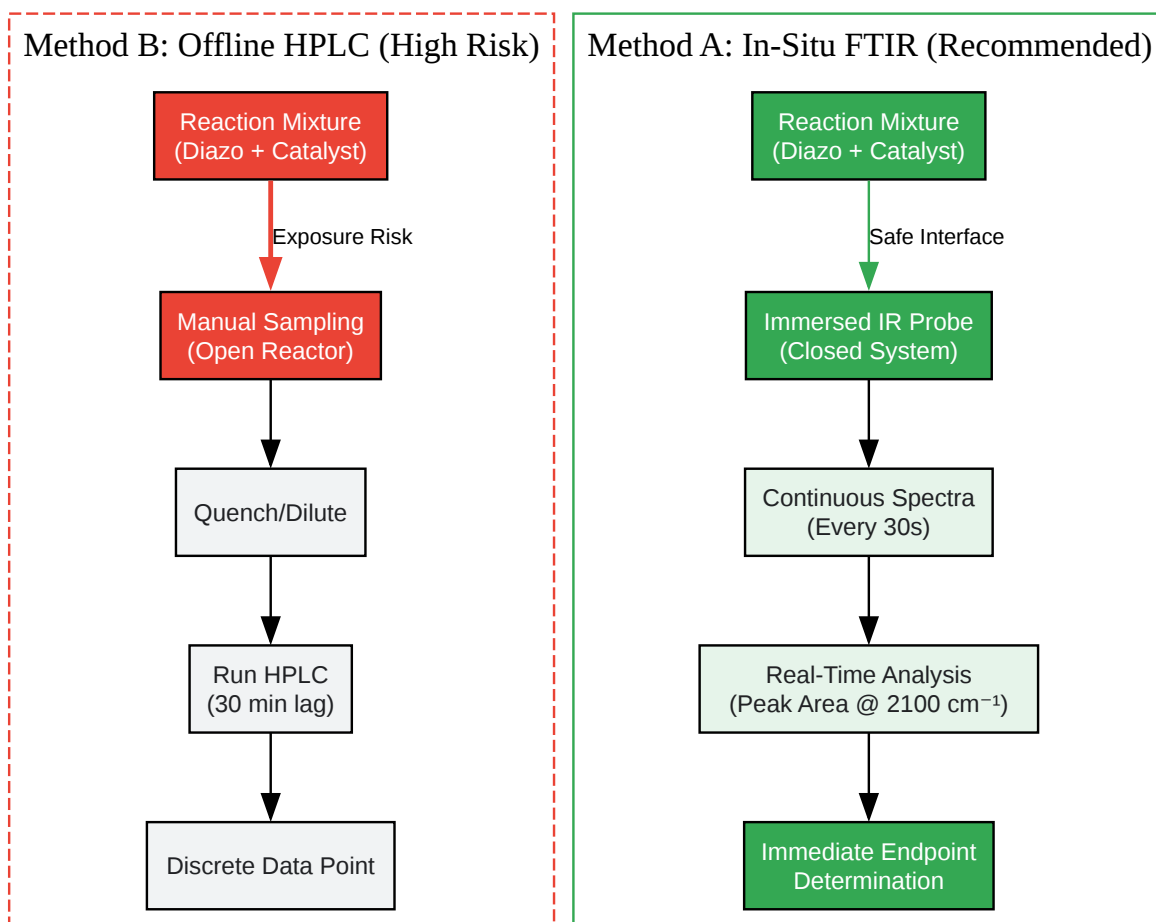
Method B: Offline HPLC (High Risk)

Reaction Mixture (Diazo + Catalyst)

Exposure Risk

Manual Sampling (Open Reactor)

Quench/Dilute

Run HPLC (30 min lag)

Discrete Data Point

Method A: In-Situ FTIR (Recommended)

Reaction Mixture (Diazo + Catalyst)

Safe Interface

Immersed IR Probe (Closed System)

Continuous Spectra (Every 30s)

Real-Time Analysis (Peak Area @ 2100 $cm^{-1}$)

Immediate Endpoint Determination